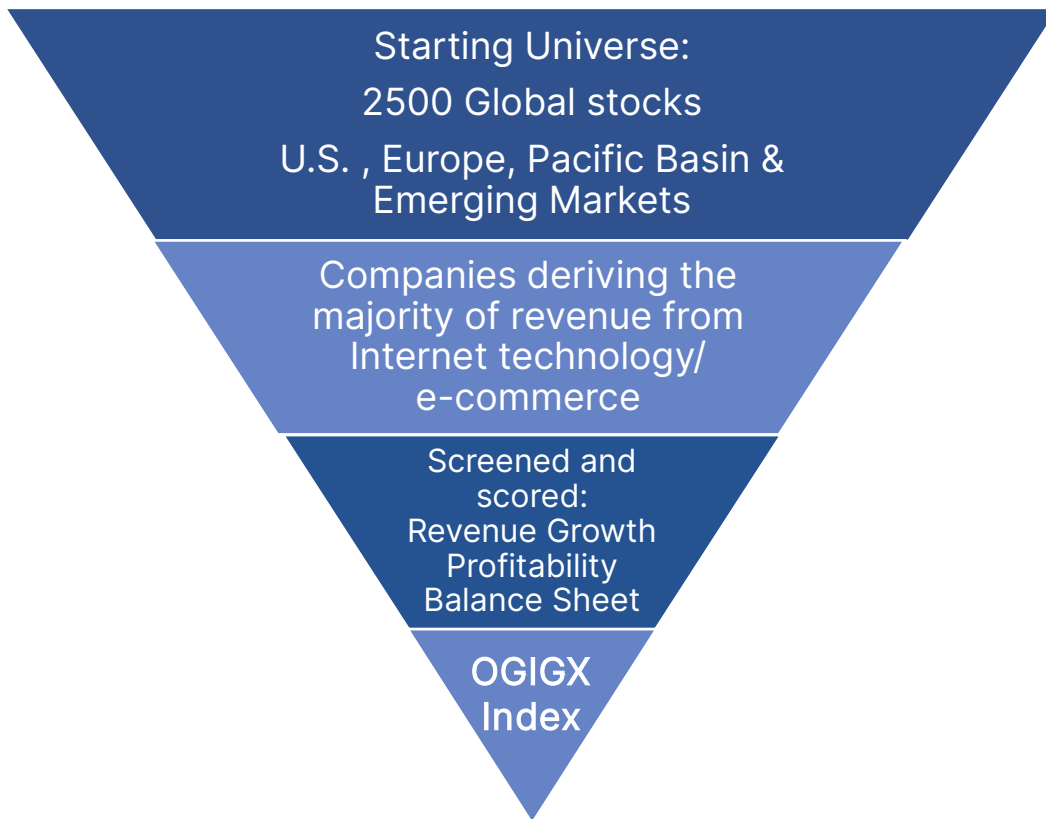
Starting Universe:

2500 Global stocks

U.S. , Europe, Pacific Basin & Emerging Markets

Companies deriving the majority of revenue from Internet technology/ e-commerce

Screened and scored:
Revenue Growth
Profitability
Balance Sheet

OGIGX Index